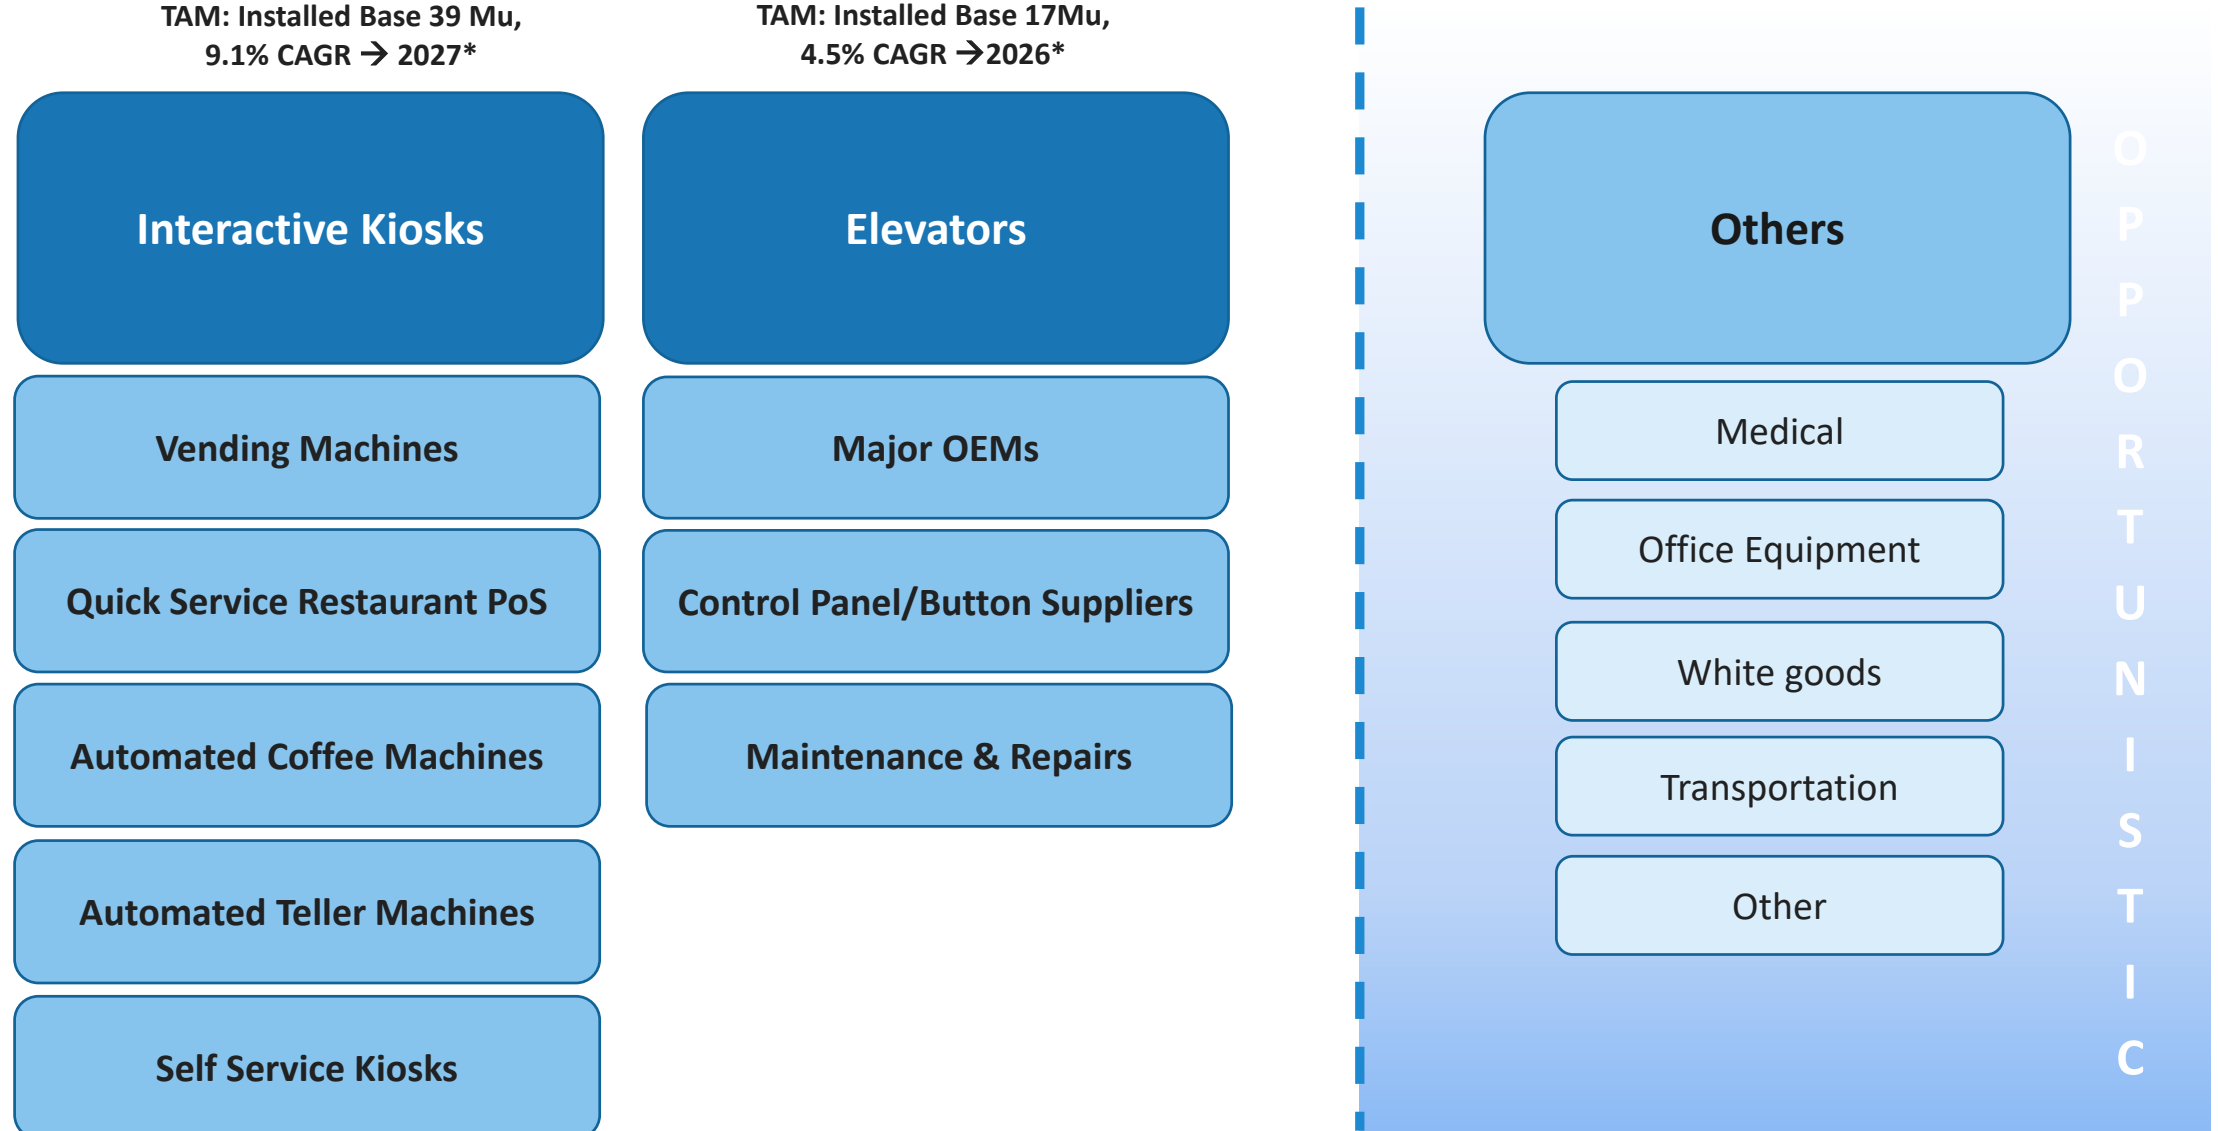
TAM: Installed Base 39 Mu, 9.1% CAGR → 2027*

Interactive Kiosks

Vending Machines

Quick Service Restaurant PoS

Automated Coffee Machines

Automated Teller Machines

Self Service Kiosks

TAM: Installed Base 17Mu, 4.5% CAGR →2026*

Elevators

Major OEMs

Control Panel/Button Suppliers

Maintenance & Repairs

Others

Medical

Office Equipment

White goods

Transportation

Other

OPPORTUNISTIC